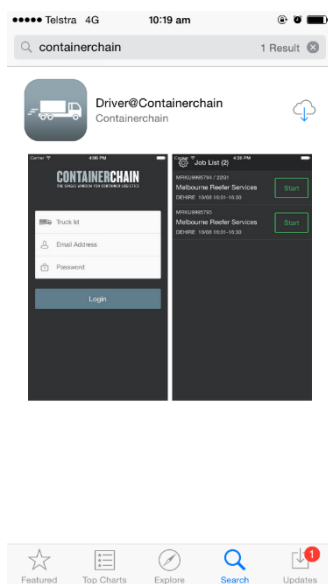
●●●●● Telstra 4G 10:19 am

containerchain 1 Result

Driver@Containerchain
Containerchain

Carrier 4:36 PM
CONTAINERCHAIN
THE SINGLE WINDOW FOR CONTAINER LOGISTICS

Truck Id
Email Address
Password

Login

Carrier 4:36 PM
Job List (2)

MRKU9865794 / 2201
Melbourne Reefer Services
DEHIRE 15/08 16:01-16:30
Start

MRKU9865795
Melbourne Reefer Services
DEHIRE 15/08 16:01-16:30
Start

Featured Top Charts Explore Search 1 Updates